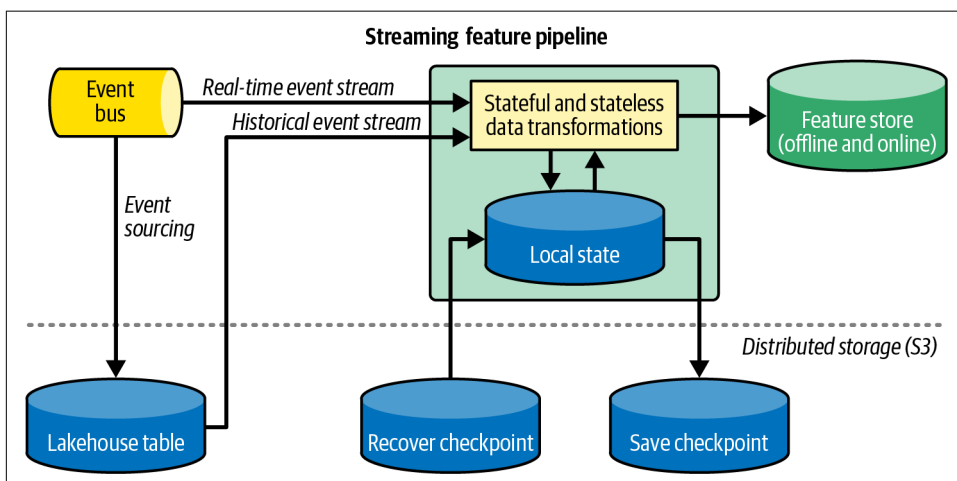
Streaming feature pipeline

Event bus

Real-time event stream

Historical event stream

Stateful and stateless data transformations

Feature store (offline and online)

Event sourcing

Local state

Distributed storage (S3)

Lakehouse table

Recover checkpoint

Save checkpoint